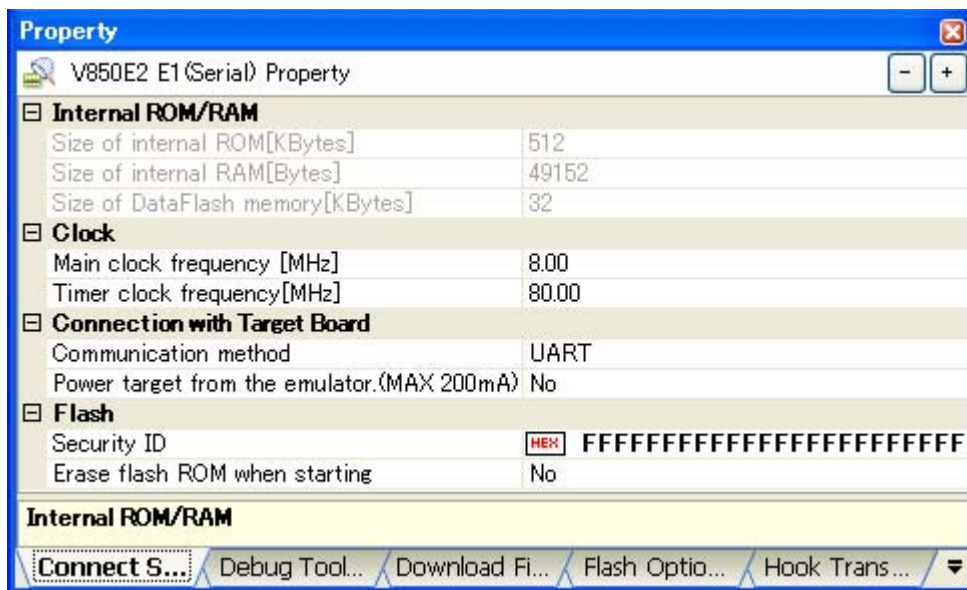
Property

V850E2 E1(Serial) Property

- +

⊟ Internal ROM/RAM

| | |
|---|---|
| Size of internal ROM[KBytes] | 512 |
| Size of internal RAM[Bytes] | 49152 |
| Size of DataFlash memory[KBytes] | 32 |

⊟ Clock

| | |
|---|---|
| Main clock frequency [MHz] | 8.00 |
| Timer clock frequency[MHz] | 80.00 |

⊟ Connection with Target Board

| | |
|---|---|
| Communication method | UART |
| Power target from the emulator.(MAX 200mA) | No |

⊟ Flash

| | |
|---|---|
| Security ID | HEX FFFFFFFFFFFFFFFFFFFFFFFF |
| Erase flash ROM when starting | No |

Internal ROM/RAM

Connect S... Debug Tool... Download Fi... Flash Optio... Hook Trans...